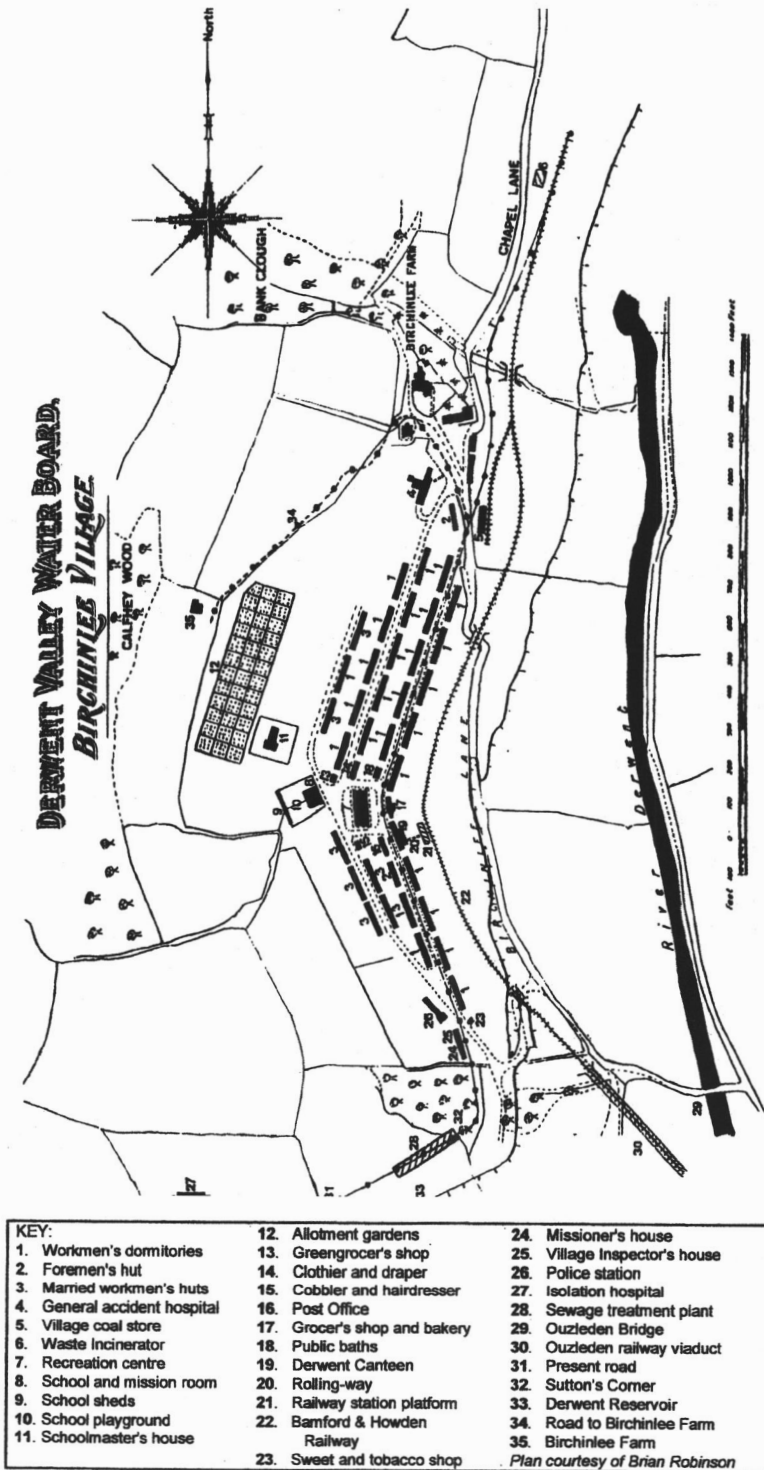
DERWENT VALLEY WATER BOARD.
BIRCHINLEE VILLAGE.

North

BANK CLOUGH
BIRCHINLEE FARM
CHAPEL LANE
CALF HEY WOOD
BIRCHINLEE LANE
River Derwent

feet 100 0 1400 feet

KEY:
1. Workmen's dormitories
2. Foremen's hut
3. Married workmen's huts
4. General accident hospital
5. Village coal store
6. Waste Incinerator
7. Recreation centre
8. School and mission room
9. School sheds
10. School playground
11. Schoolmaster's house
12. Allotment gardens
13. Greengrocer's shop
14. Clothier and draper
15. Cobbler and hairdresser
16. Post Office
17. Grocer's shop and bakery
18. Public baths
19. Derwent Canteen
20. Rolling-way
21. Railway station platform
22. Bamford & Howden Railway
23. Sweet and tobacco shop
24. Missioner's house
25. Village Inspector's house
26. Police station
27. Isolation hospital
28. Sewage treatment plant
29. Ouzleden Bridge
30. Ouzleden railway viaduct
31. Present road
32. Sutton's Corner
33. Derwent Reservoir
34. Road to Birchinlee Farm
35. Birchinlee Farm
Plan courtesy of Brian Robinson